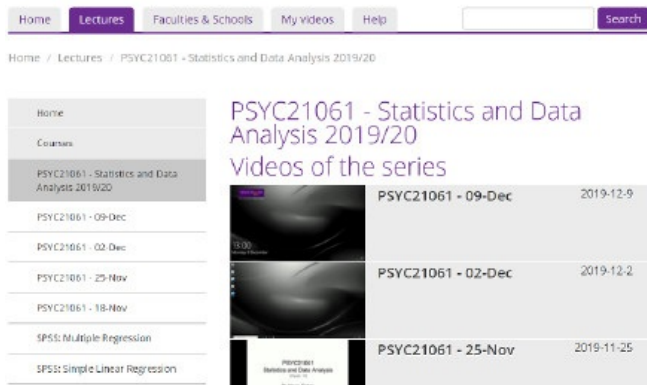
Home Lectures Faculties & Schools My videos Help Search

Home / Lectures / PSYC21061 - Statistics and Data Analysis 2019/20

Home
Courses
PSYC21061 - Statistics and Data Analysis 2019/20
PSYC21061 - 09-Dec
PSYC21061 - 02-Dec
PSYC21061 - 25-Nov
PSYC21061 - 18-Nov
SPSS: Multiple Regression
SPSS: Simple Linear Regression

PSYC21061 - Statistics and Data Analysis 2019/20

Videos of the series

PSYC21061 - 09-Dec 2019-12-9

PSYC21061 - 02-Dec 2019-12-2

PSYC21061 - 25-Nov 2019-11-25

PSYC21061
Statistics and Data Analysis